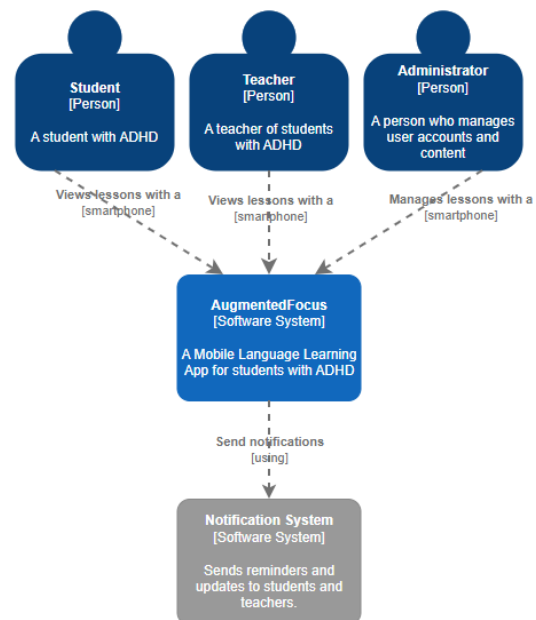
Student
[Person]

A student with ADHD

Teacher
[Person]

A teacher of students with ADHD

Administrator
[Person]

A person who manages user accounts and content

Views lessons with a
[smartphone]

Views lessons with a
[smartphone]

Manages lessons with a
[smartphone]

AugmentedFocus
[Software System]

A Mobile Language Learning App for students with ADHD

Send notifications
[using]

Notification System
[Software System]

Sends reminders and updates to students and teachers.